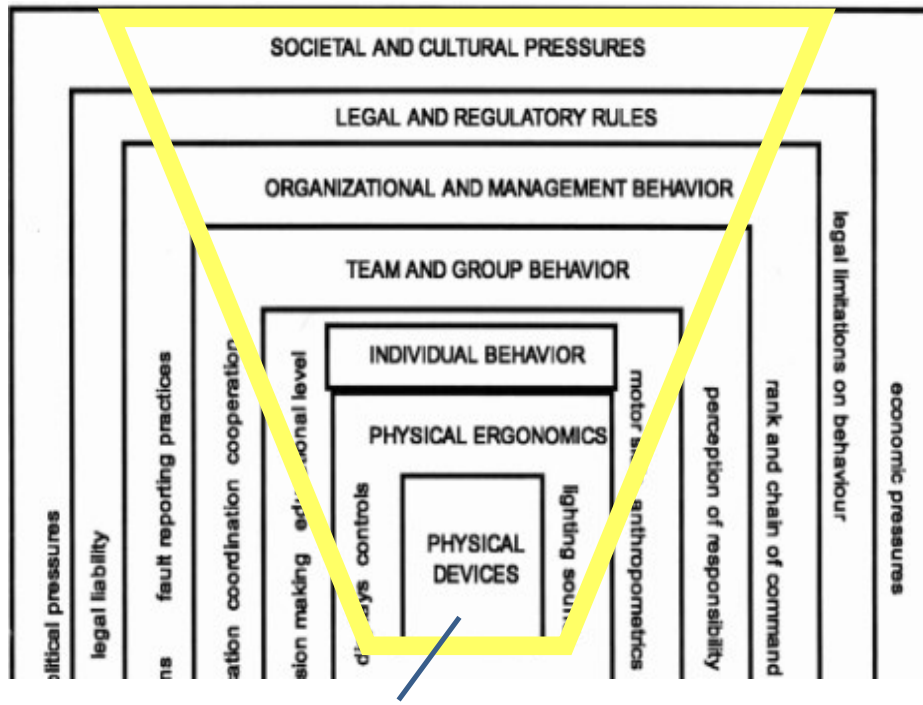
SOCIETAL AND CULTURAL PRESSURES

LEGAL AND REGULATORY RULES

ORGANIZATIONAL AND MANAGEMENT BEHAVIOR

TEAM AND GROUP BEHAVIOR

INDIVIDUAL BEHAVIOR

PHYSICAL ERGONOMICS

PHYSICAL DEVICES

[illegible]olitical pressures

legal liability

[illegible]ns fault reporting practices

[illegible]ation coordination cooperation

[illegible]sion making ed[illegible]onal level

di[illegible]ys controls

lighting sou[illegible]

motor s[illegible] anthropometrics

perception of responsibility

rank and chain of command

legal limitations on behaviour

economic pressures